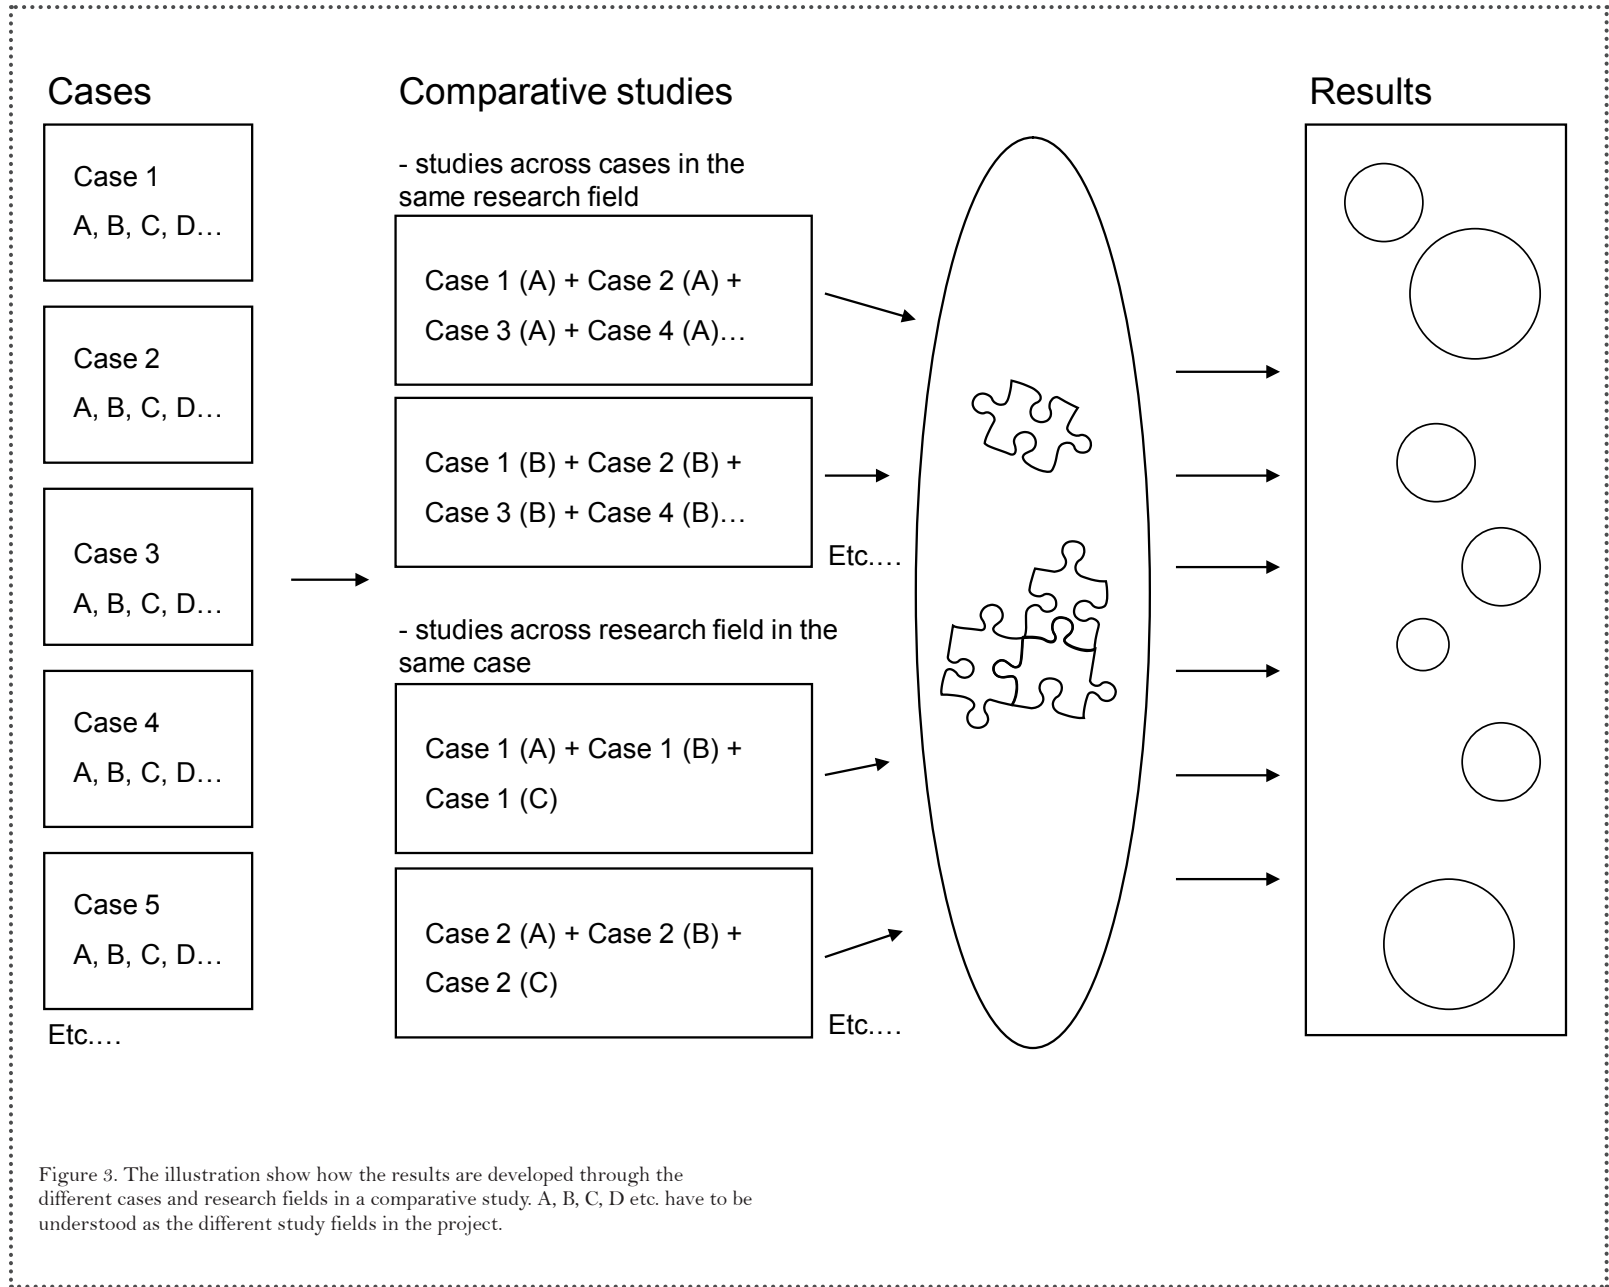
Cases

Case 1
A, B, C, D…

Case 2
A, B, C, D…

Case 3
A, B, C, D…

Case 4
A, B, C, D…

Case 5
A, B, C, D…

Etc.…

Comparative studies

- studies across cases in the same research field

Case 1 (A) + Case 2 (A) + Case 3 (A) + Case 4 (A)…

Case 1 (B) + Case 2 (B) + Case 3 (B) + Case 4 (B)…

Etc.…

- studies across research field in the same case

Case 1 (A) + Case 1 (B) + Case 1 (C)

Case 2 (A) + Case 2 (B) + Case 2 (C)

Etc.…

Results

Figure 3. The illustration show how the results are developed through the different cases and research fields in a comparative study. A, B, C, D etc. have to be understood as the different study fields in the project.